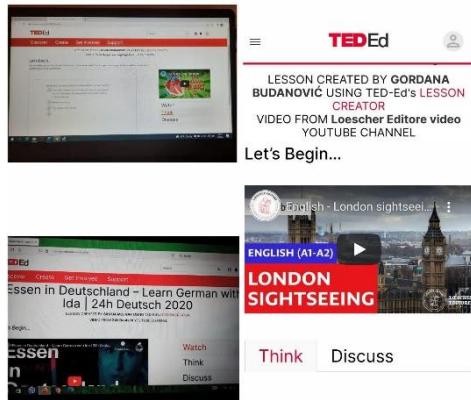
TEDEd
Discover Create Get Involved Support
Watch
Think
Discuss

TEDEd

LESSON CREATED BY GORDANA BUDANOVIĆ USING TED-Ed's LESSON CREATOR
VIDEO FROM Loescher Editore video YOUTUBE CHANNEL

Let's Begin...

English - London sightseei...
ENGLISH (A1-A2)
LONDON SIGHTSEEING

Think Discuss

Discover Create Get Involved Support
Essen in Deutschland – Learn German with Ida | 24h Deutsch 2020
Essen in Deutschland
Watch
Think
Discuss